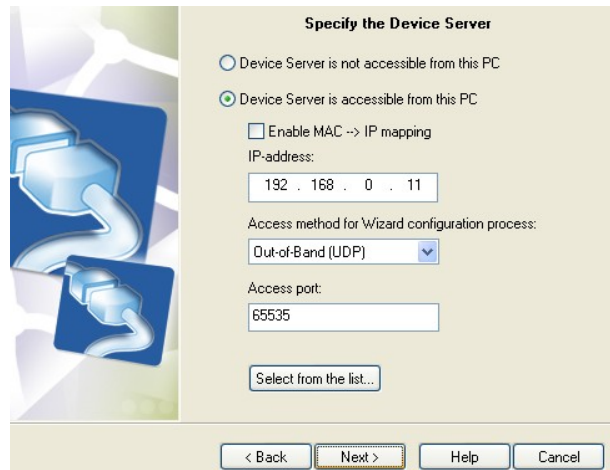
Specify the Device Server

Device Server is not accessible from this PC

Device Server is accessible from this PC

Enable MAC --> IP mapping

IP-address:

192 . 168 . 0 . 11

Access method for Wizard configuration process:

Out-of-Band (UDP)

Access port:

65535

Select from the list...

< Back

Next >

Help

Cancel